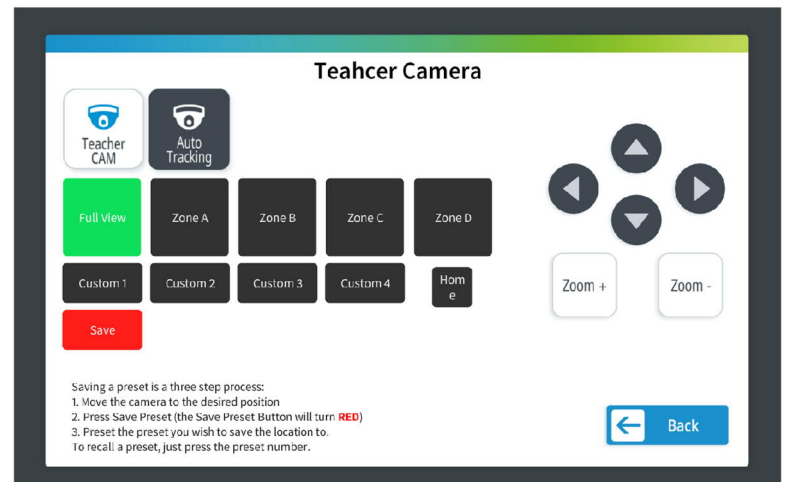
Teahcer Camera

Teacher CAM

Auto Tracking

Full View

Zone A

Zone B

Zone C

Zone D

Custom 1

Custom 2

Custom 3

Custom 4

Hom e

Save

Zoom +

Zoom -

Saving a preset is a three step process:
1. Move the camera to the desired position
2. Press Save Preset (the Save Preset Button will turn RED)
3. Preset the preset you wish to save the location to.
To recall a preset, just press the preset number.

Back